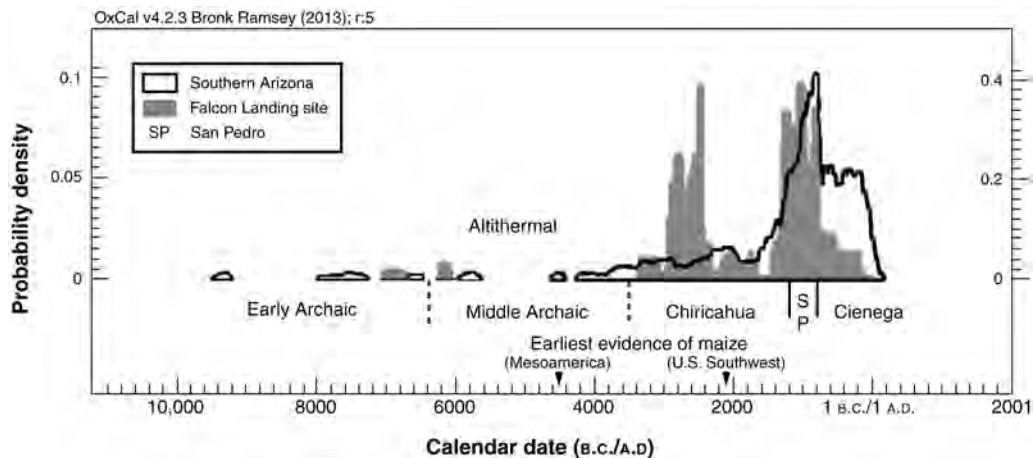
OxCal v4.2.3 Bronk Ramsey (2013); r:5

Southern Arizona
Falcon Landing site
SP San Pedro

0.1
0.05
0

Probability density

0.4
0.2
0

Altithermal

Early Archaic
Middle Archaic
Chiricahua
S P
Cienega

Earliest evidence of maize
(Mesoamerica)
(U.S. Southwest)

10,000
8000
6000
4000
2000
1 B.C./1 A.D.
2001

Calendar date (B.C./A.D)